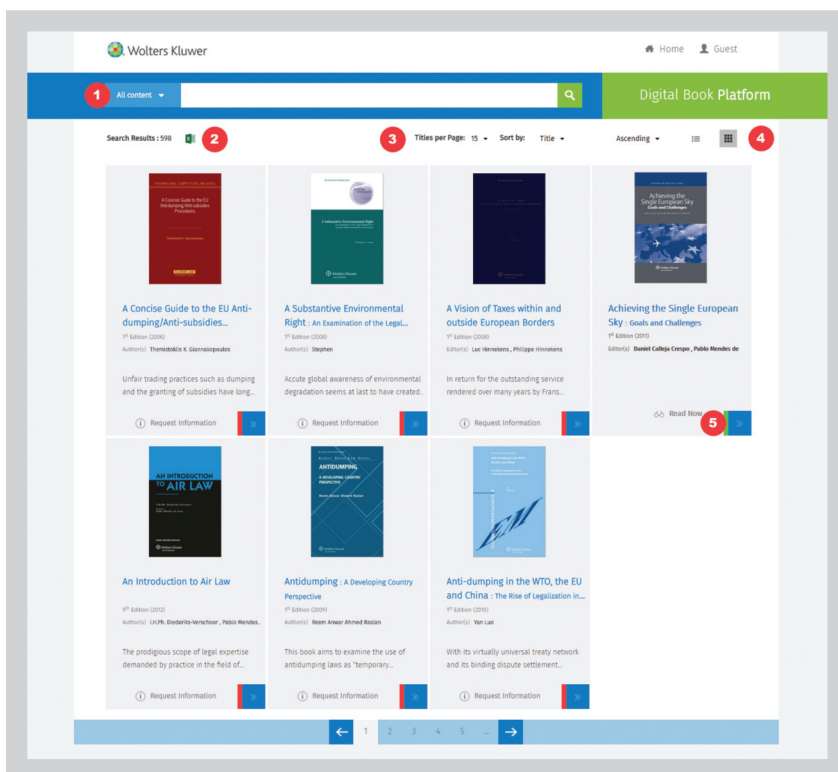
Wolters Kluwer

Home Guest

1 All content

Digital Book Platform

Search Results : 598 2

3 Titles per Page: 15 Sort by: Title Ascending 4

A Concise Guide to the EU Anti-dumping/Anti-subsidies...
1st Edition (2006)
Author(s) Themistoklis K. Giannakopoulos
Unfair trading practices such as dumping and the granting of subsidies have long...
Request Information

A Substantive Environmental Right : An Examination of the Legal...
1st Edition (2008)
Author(s) Stephen
Accute global awareness of environmental degradation seems at last to have created...
Request Information

A Vision of Taxes within and outside European Borders
1st Edition (2008)
Editor(s) Luc Hinnekens , Philippe Hinnekens
In return for the outstanding service rendered over many years by Frans...
Request Information

Achieving the Single European Sky : Goals and Challenges
1st Edition (2011)
Editor(s) Daniel Calleja Crespo , Pablo Mendes de
Read Now 5

An Introduction to Air Law
9th Edition (2012)
Author(s) I.H.Ph. Diederiks-Verschoor , Pablo Mendes...
The prodigious scope of legal expertise demanded by practice in the field of...
Request Information

Antidumping : A Developing Country Perspective
1st Edition (2009)
Author(s) Reem Anwar Ahmed Raslan
This book aims to examine the use of antidumping laws as "temporary...
Request Information

Anti-dumping in the WTO, the EU and China : The Rise of Legalization in...
1st Edition (2010)
Author(s) Yan Luo
With its virtually universal treaty network and its binding dispute settlement...
Request Information

1 2 3 4 5 ...